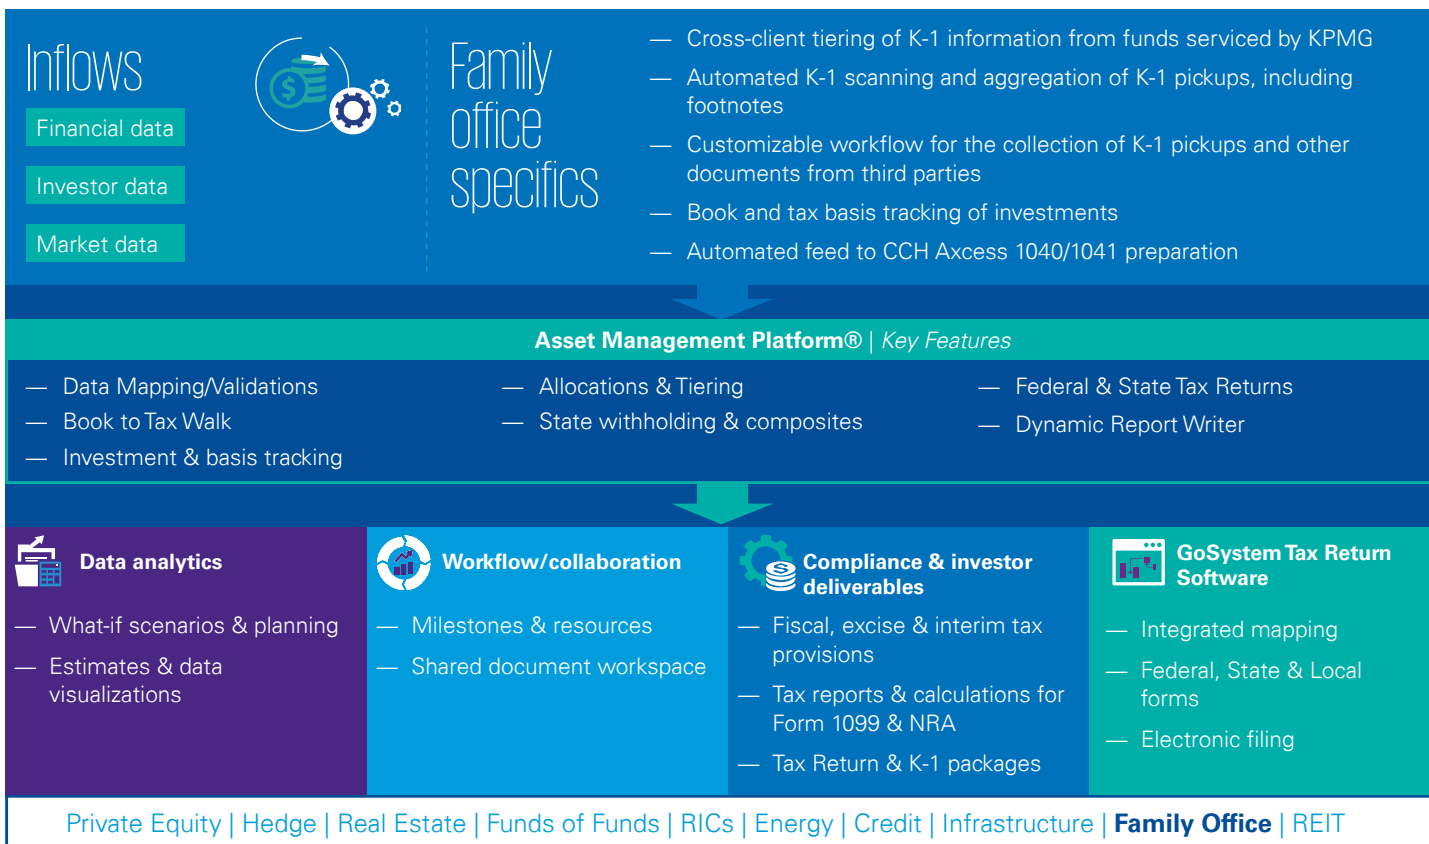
Inflows

Financial data

Investor data

Market data

Family office specifics

— Cross-client tiering of K-1 information from funds serviced by KPMG

— Automated K-1 scanning and aggregation of K-1 pickups, including footnotes

— Customizable workflow for the collection of K-1 pickups and other documents from third parties

— Book and tax basis tracking of investments

— Automated feed to CCH Axcess 1040/1041 preparation

Asset Management Platform® | Key Features

— Data Mapping/Validations

— Book to Tax Walk

— Investment & basis tracking

— Allocations & Tiering

— State withholding & composites

— Federal & State Tax Returns

— Dynamic Report Writer

Data analytics

— What-if scenarios & planning

— Estimates & data visualizations

Workflow/collaboration

— Milestones & resources

— Shared document workspace

Compliance & investor deliverables

— Fiscal, excise & interim tax provisions

— Tax reports & calculations for Form 1099 & NRA

— Tax Return & K-1 packages

GoSystem Tax Return Software

— Integrated mapping

— Federal, State & Local forms

— Electronic filing

Private Equity | Hedge | Real Estate | Funds of Funds | RICs | Energy | Credit | Infrastructure | Family Office | REIT